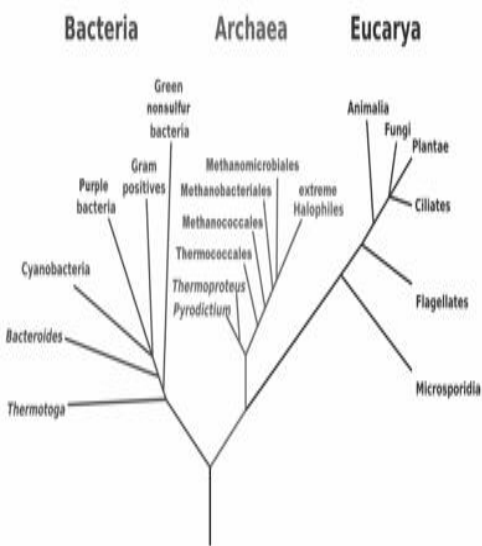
Bacteria

Archaea

Eucarya

Green nonsulfur bacteria

Gram positives

Purple bacteria

Cyanobacteria

Bacteroides

Thermotoga

Methanomicrobiales

Methanobacteriales

extreme Halophiles

Methanococcales

Thermococcales

Thermoproteus

Pyrodictium

Animalia

Fungi

Plantae

Ciliates

Flagellates

Microsporidia